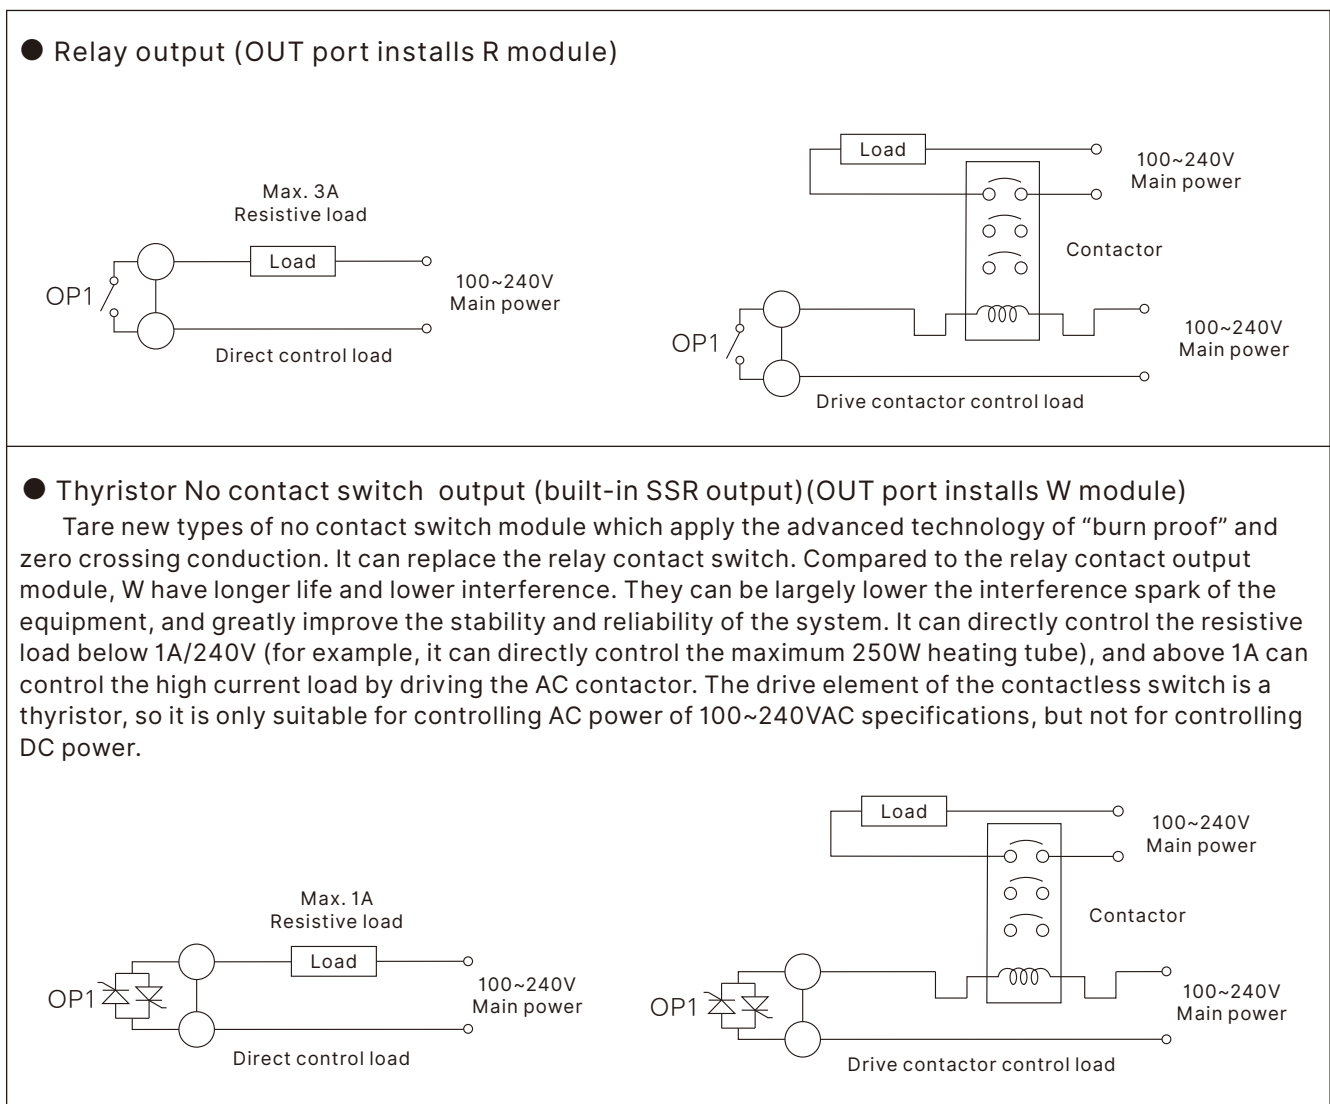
● Relay output (OUT port installs R module)

Max. 3A
Resistive load

Load

OP1

100~240V
Main power

Direct control load

Load

100~240V
Main power

Contactor

OP1

100~240V
Main power

Drive contactor control load

● Thyristor No contact switch output (built-in SSR output)(OUT port installs W module)

Tare new types of no contact switch module which apply the advanced technology of "burn proof" and zero crossing conduction. It can replace the relay contact switch. Compared to the relay contact output module, W have longer life and lower interference. They can be largely lower the interference spark of the equipment, and greatly improve the stability and reliability of the system. It can directly control the resistive load below 1A/240V (for example, it can directly control the maximum 250W heating tube), and above 1A can control the high current load by driving the AC contactor. The drive element of the contactless switch is a thyristor, so it is only suitable for controlling AC power of 100~240VAC specifications, but not for controlling DC power.

Max. 1A
Resistive load

Load

OP1

100~240V
Main power

Direct control load

Load

100~240V
Main power

Contactor

OP1

100~240V
Main power

Drive contactor control load